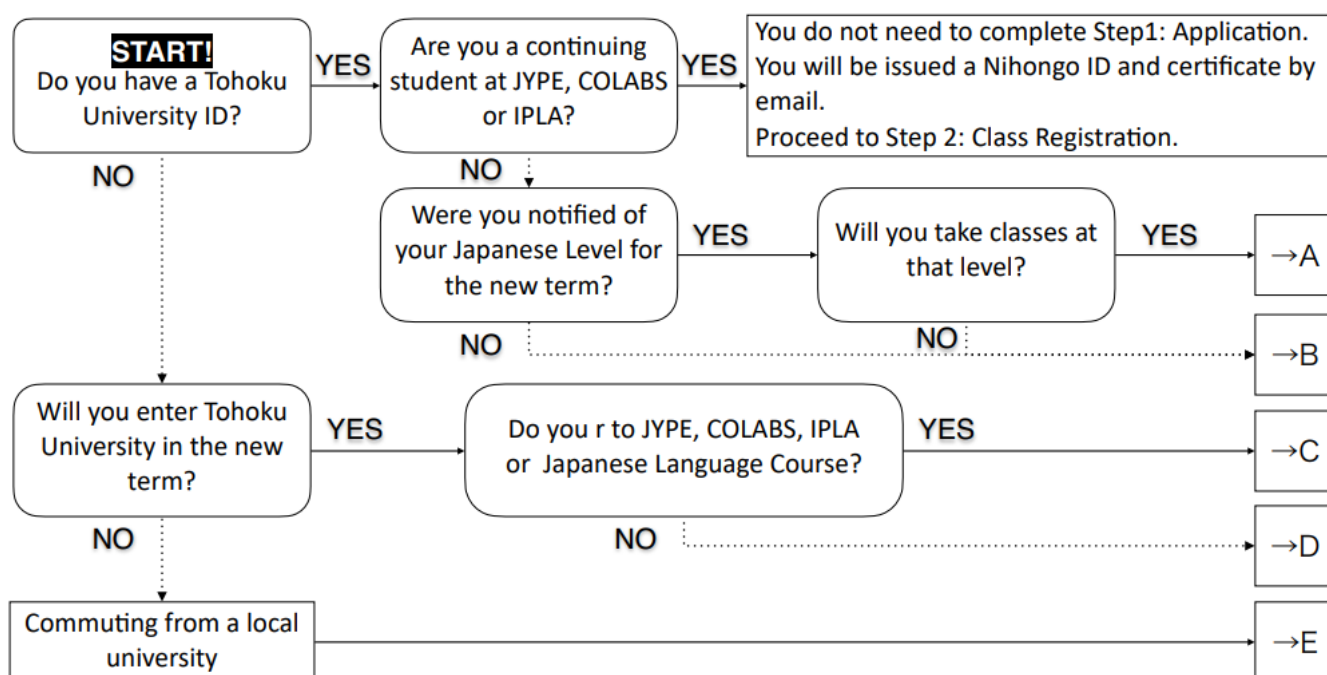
START!
Do you have a Tohoku University ID?

YES

Are you a continuing student at JYPE, COLABS or IPLA?

YES

You do not need to complete Step1: Application.
You will be issued a Nihongo ID and certificate by email.
Proceed to Step 2: Class Registration.

NO

NO

Were you notified of your Japanese Level for the new term?

YES

Will you take classes at that level?

YES

→A

NO

NO

→B

Will you enter Tohoku University in the new term?

YES

Do you r to JYPE, COLABS, IPLA or Japanese Language Course?

YES

→C

NO

NO

→D

Commuting from a local university

→E